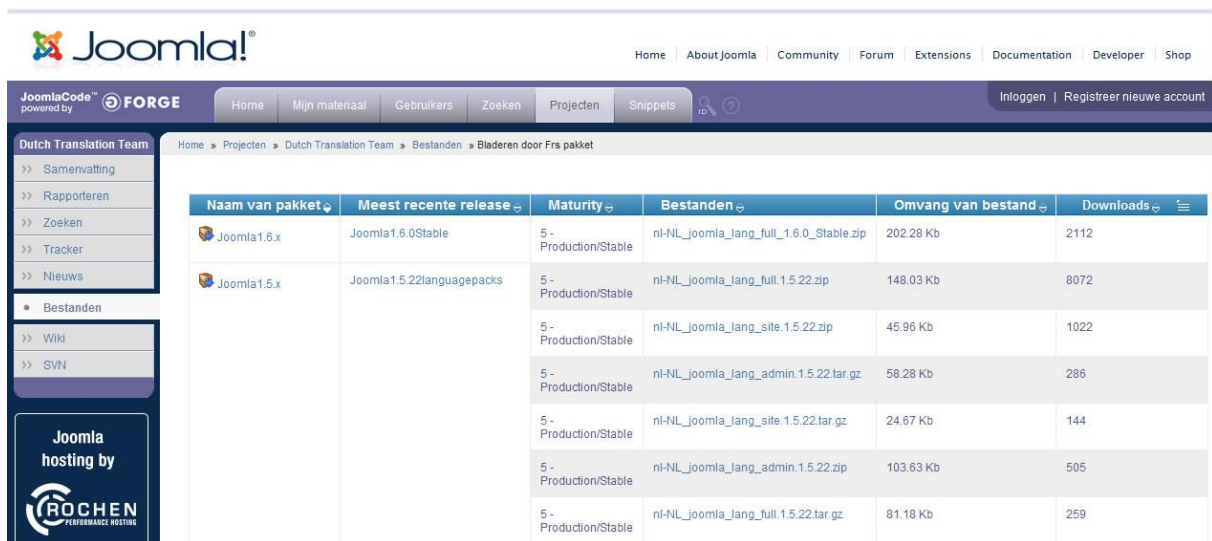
Joomla!®

Home | About Joomla | Community | Forum | Extensions | Documentation | Developer | Shop

JoomlaCode™ powered by FORGE

Home | Mijn materiaal | Gebruikers | Zoeken | Projecten | Snippets

Inloggen | Registreer nieuwe account

Dutch Translation Team

>> Samenvatting
>> Rapporteren
>> Zoeken
>> Tracker
>> Nieuws
• Bestanden
>> Wiki
>> SVN

Joomla hosting by

ROCHEN PERFORMANCE HOSTING

Home » Projecten » Dutch Translation Team » Bestanden » Bladeren door Frs pakket

| Naam van pakket | Meest recente release | Maturity | Bestanden | Omvang van bestand | Downloads |
|---|---|---|---|---|---|
| Joomla1.6.x | Joomla1.6.0Stable | 5 - Production/Stable | nl-NL_joomla_lang_full_1.6.0_Stable.zip | 202.28 Kb | 2112 |
| Joomla1.5.x | Joomla1.5.22languagepacks | 5 - Production/Stable | nl-NL_joomla_lang_full.1.5.22.zip | 148.03 Kb | 8072 |
| | | 5 - Production/Stable | nl-NL_joomla_lang_site.1.5.22.zip | 45.96 Kb | 1022 |
| | | 5 - Production/Stable | nl-NL_joomla_lang_admin.1.5.22.tar.gz | 58.28 Kb | 286 |
| | | 5 - Production/Stable | nl-NL_joomla_lang_site.1.5.22.tar.gz | 24.67 Kb | 144 |
| | | 5 - Production/Stable | nl-NL_joomla_lang_admin.1.5.22.zip | 103.63 Kb | 505 |
| | | 5 - Production/Stable | nl-NL_joomla_lang_full.1.5.22.tar.gz | 81.18 Kb | 259 |